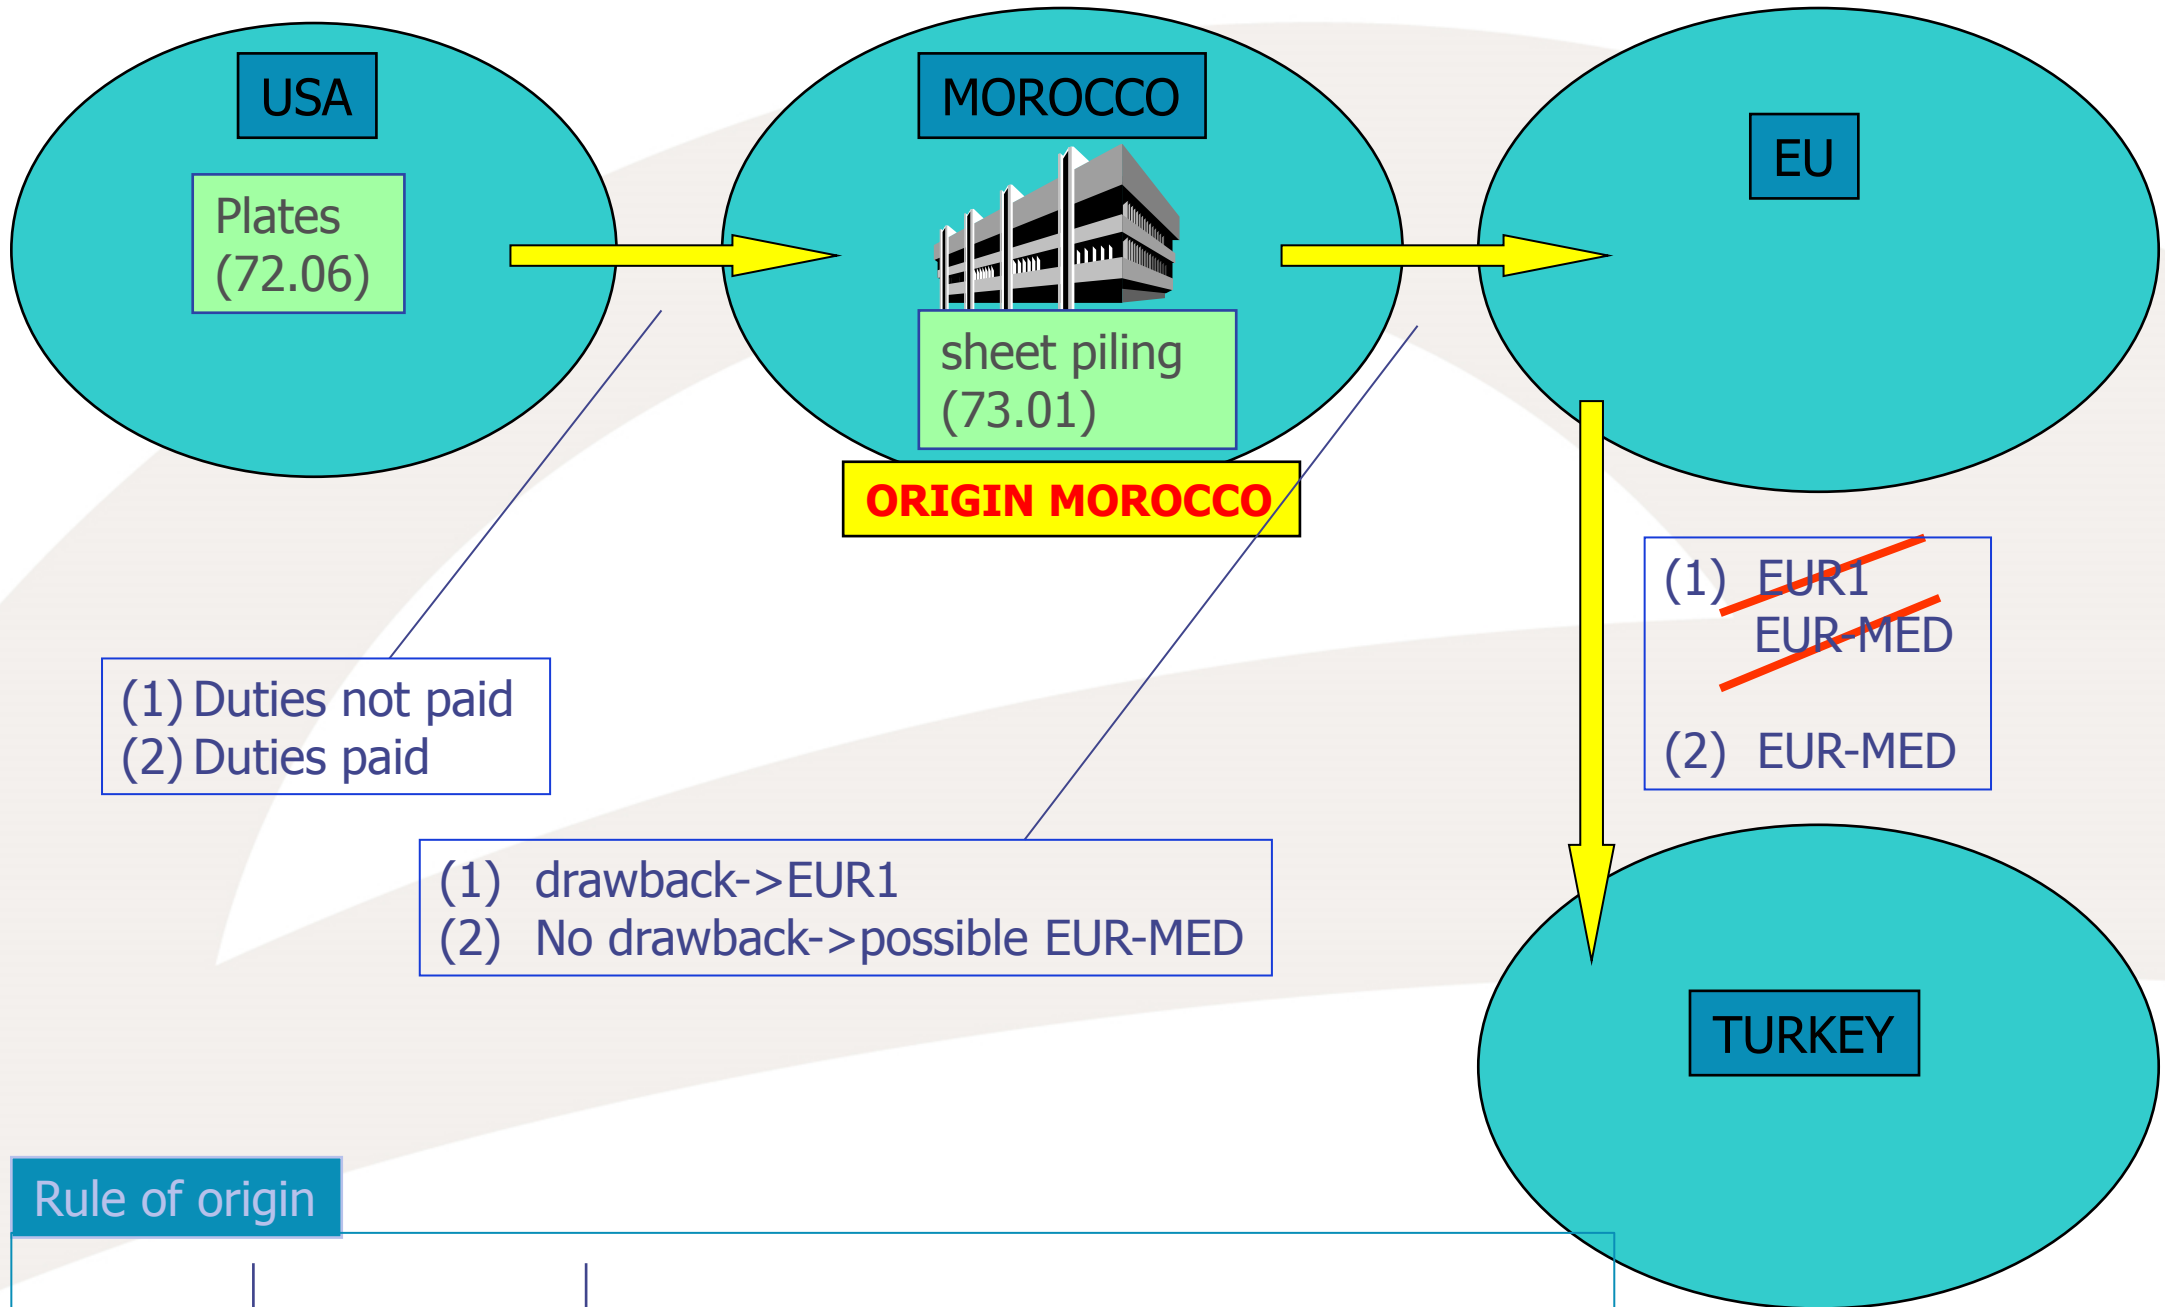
USA

Plates
(72.06)

MOROCCO

sheet piling
(73.01)

ORIGIN MOROCCO

EU

(1) EUR1
EUR-MED

(2) EUR-MED

(1) Duties not paid
(2) Duties paid

(1) drawback->EUR1
(2) No drawback->possible EUR-MED

TURKEY

Rule of origin